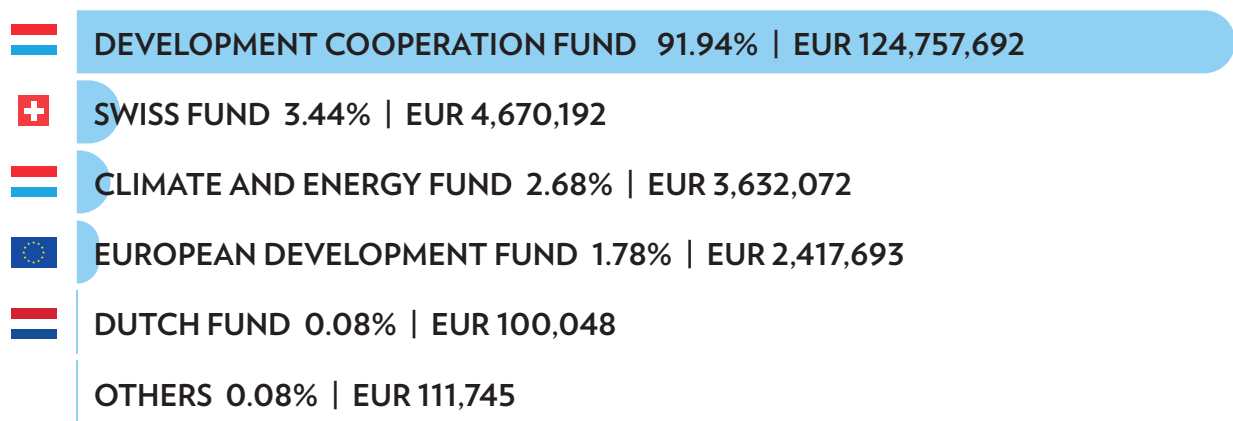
DEVELOPMENT COOPERATION FUND 91.94% | EUR 124,757,692

SWISS FUND 3.44% | EUR 4,670,192

CLIMATE AND ENERGY FUND 2.68% | EUR 3,632,072

EUROPEAN DEVELOPMENT FUND 1.78% | EUR 2,417,693

DUTCH FUND 0.08% | EUR 100,048

OTHERS 0.08% | EUR 111,745